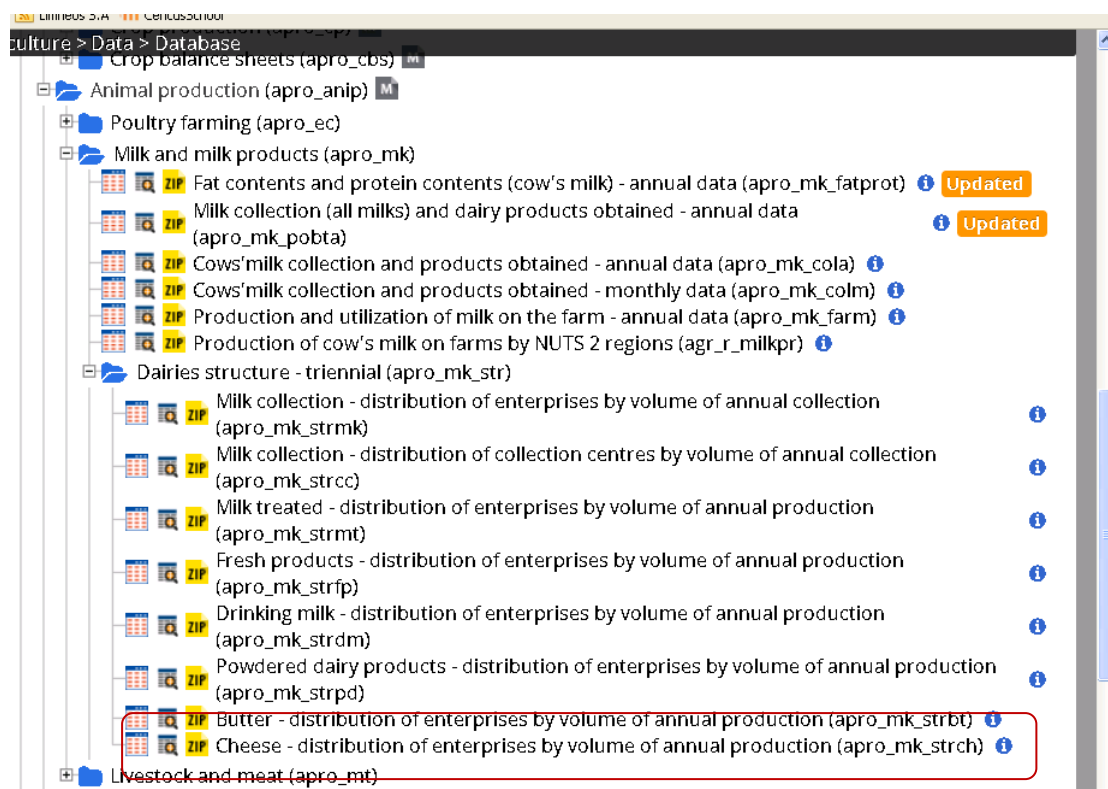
Linneus S.A CensusSchool
culture > Data > Database
Crop balance sheets (apro_cbs) M
Animal production (apro_anip) M
Poultry farming (apro_ec)
Milk and milk products (apro_mk)
ZIP Fat contents and protein contents (cow's milk) - annual data (apro_mk_fatprot) Updated
ZIP Milk collection (all milks) and dairy products obtained - annual data (apro_mk_pobta) Updated
ZIP Cows'milk collection and products obtained - annual data (apro_mk_cola)
ZIP Cows'milk collection and products obtained - monthly data (apro_mk_colm)
ZIP Production and utilization of milk on the farm - annual data (apro_mk_farm)
ZIP Production of cow's milk on farms by NUTS 2 regions (agr_r_milkpr)
Dairies structure - triennial (apro_mk_str)
ZIP Milk collection - distribution of enterprises by volume of annual collection (apro_mk_strmk)
ZIP Milk collection - distribution of collection centres by volume of annual collection (apro_mk_strcc)
ZIP Milk treated - distribution of enterprises by volume of annual production (apro_mk_strmt)
ZIP Fresh products - distribution of enterprises by volume of annual production (apro_mk_strfp)
ZIP Drinking milk - distribution of enterprises by volume of annual production (apro_mk_strdm)
ZIP Powdered dairy products - distribution of enterprises by volume of annual production (apro_mk_strpd)
ZIP Butter - distribution of enterprises by volume of annual production (apro_mk_strbt)
ZIP Cheese - distribution of enterprises by volume of annual production (apro_mk_strch)
Livestock and meat (apro_mt)